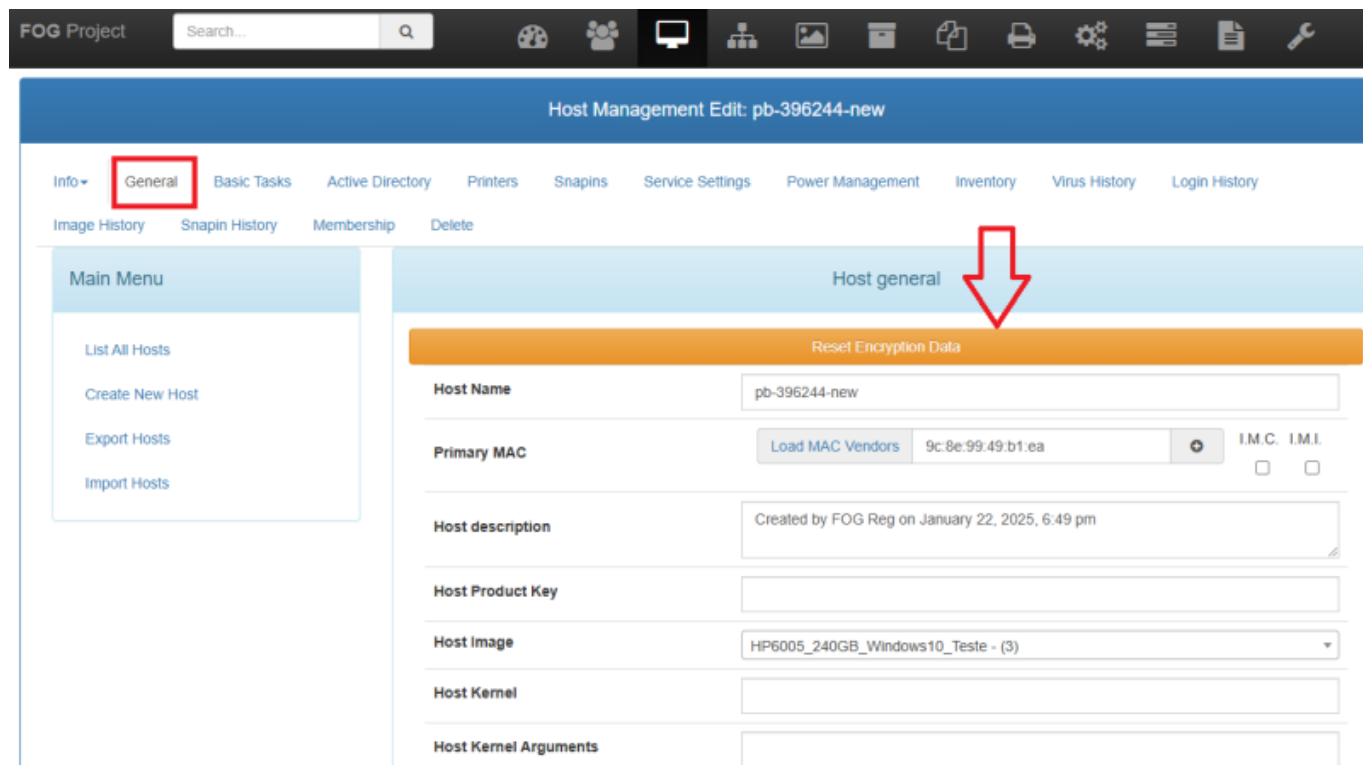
FOG Project

Search...

Host Management Edit: pb-396244-new

Info General Basic Tasks Active Directory Printers Snapins Service Settings Power Management Inventory Virus History Login History Image History Snapin History Membership Delete

Main Menu

List All Hosts

Create New Host

Export Hosts

Import Hosts

Host general

Reset Encryption Data

Host Name pb-396244-new

Primary MAC Load MAC Vendors 9c:8e:99:49:b1:ea I.M.C. I.M.I.

Host description Created by FOG Reg on January 22, 2025, 6:49 pm

Host Product Key

Host Image HP6005_240GB_Windows10_Teste - (3)

Host Kernel

Host Kernel Arguments